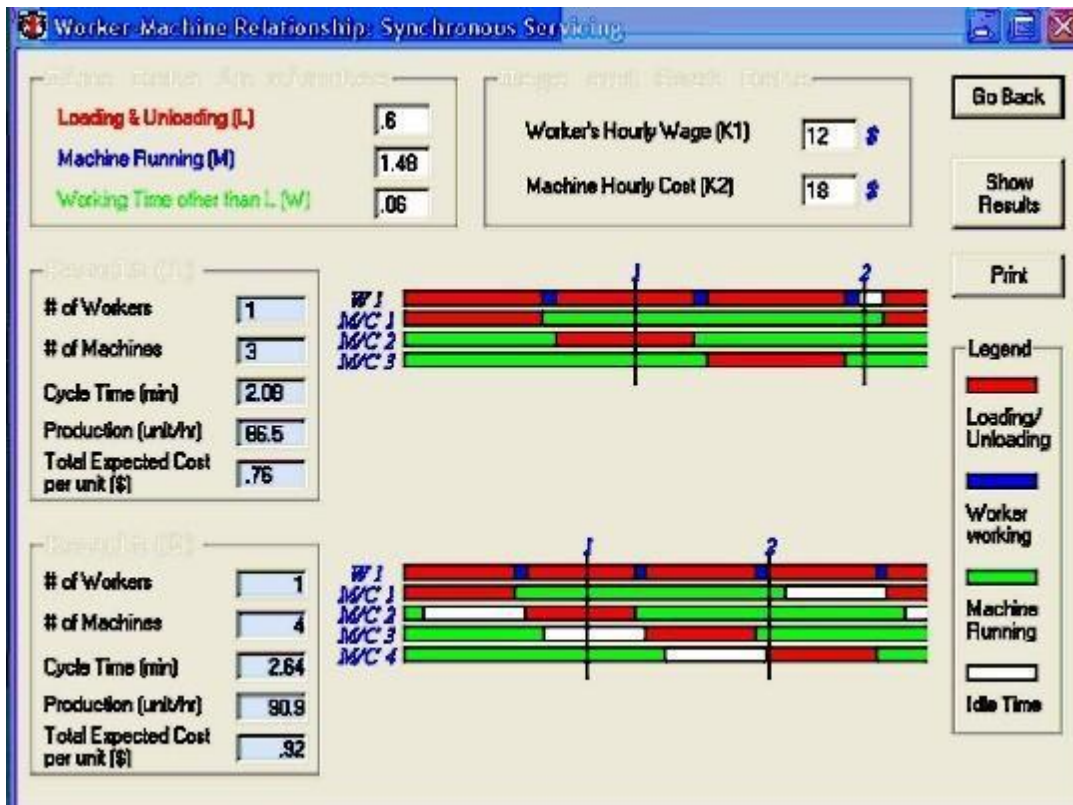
Worker-Machine Relationship: Synchronous Servicing

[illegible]

Loading & Unloading (L) .6

Machine Running (M) 1.48

Working Time other than L (W) .06

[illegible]

Worker's Hourly Wage (K1) 12 $

Machine Hourly Cost (K2) 18 $

Go Back

Show Results

Print

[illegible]

# of Workers 1

# of Machines 3

Cycle Time (min) 2.08

Production (unit/hr) 86.5

Total Expected Cost per unit ($) .76

1 2

W 1
M/C 1
M/C 2
M/C 3

Legend

Loading/ Unloading

Worker working

Machine Running

Idle Time

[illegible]

# of Workers 1

# of Machines 4

Cycle Time (min) 2.64

Production (unit/hr) 90.9

Total Expected Cost per unit ($) .92

1 2

W 1
M/C 1
M/C 2
M/C 3
M/C 4